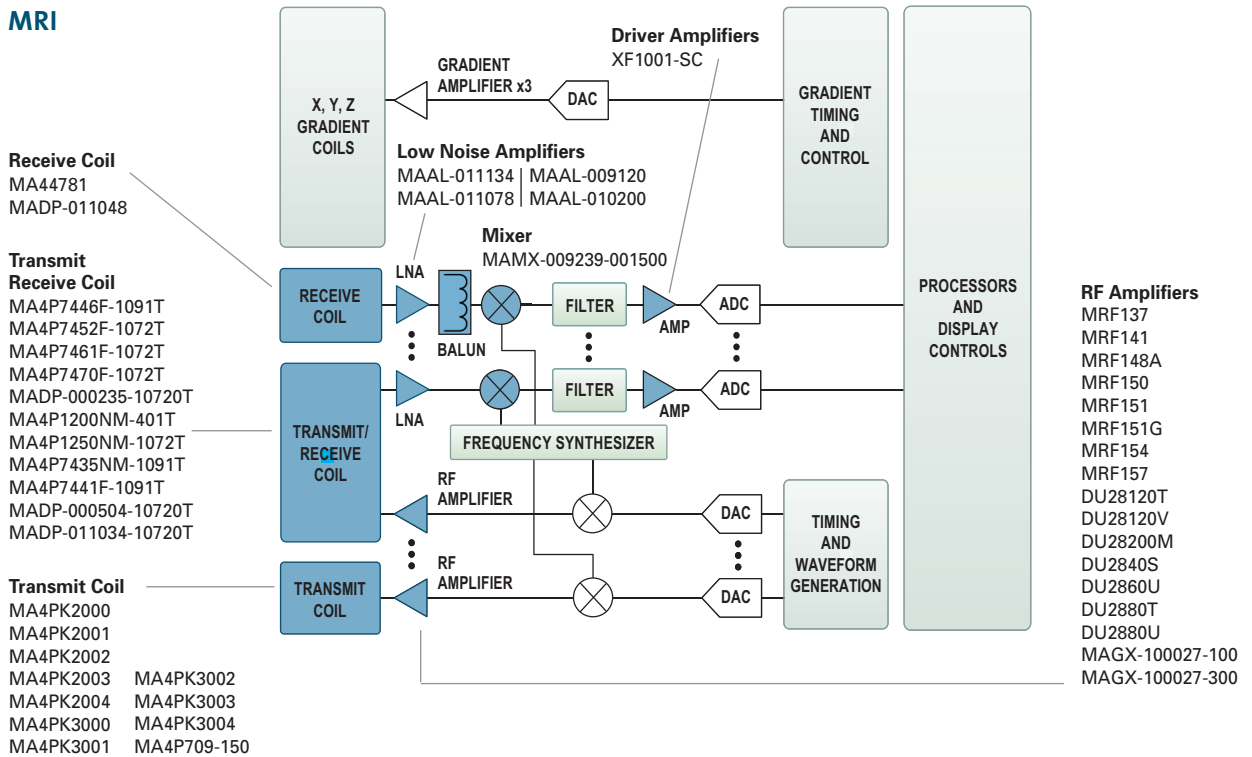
MRI

Receive Coil
MA44781
MADP-011048

Transmit Receive Coil
MA4P7446F-1091T
MA4P7452F-1072T
MA4P7461F-1072T
MA4P7470F-1072T
MADP-000235-10720T
MA4P1200NM-401T
MA4P1250NM-1072T
MA4P7435NM-1091T
MA4P7441F-1091T
MADP-000504-10720T
MADP-011034-10720T

Transmit Coil
MA4PK2000
MA4PK2001
MA4PK2002
MA4PK2003
MA4PK2004
MA4PK3000
MA4PK3001
MA4PK3002
MA4PK3003
MA4PK3004
MA4P709-150

X, Y, Z GRADIENT COILS

GRADIENT AMPLIFIER x3

DAC

Driver Amplifiers
XF1001-SC

GRADIENT TIMING AND CONTROL

Low Noise Amplifiers
MAAL-011134 | MAAL-009120
MAAL-011078 | MAAL-010200

Mixer
MAMX-009239-001500

RECEIVE COIL

LNA

BALUN

FILTER

AMP

ADC

LNA

FILTER

AMP

ADC

TRANSMIT/ RECEIVE COIL

FREQUENCY SYNTHESIZER

RF AMPLIFIER

DAC

TIMING AND WAVEFORM GENERATION

RF AMPLIFIER

DAC

TRANSMIT COIL

PROCESSORS AND DISPLAY CONTROLS

RF Amplifiers
MRF137
MRF141
MRF148A
MRF150
MRF151
MRF151G
MRF154
MRF157
DU28120T
DU28120V
DU28200M
DU2840S
DU2860U
DU2880T
DU2880U
MAGX-100027-100
MAGX-100027-300